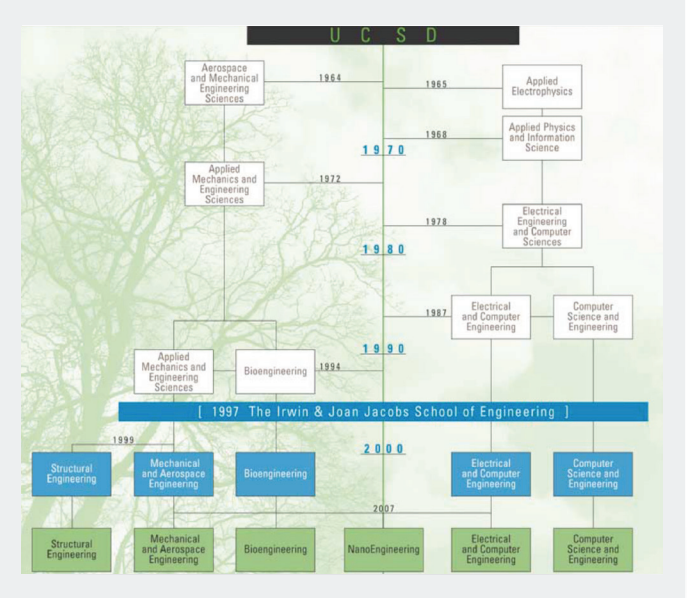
U C S D

Aerospace and Mechanical Engineering Sciences

1964

1965

Applied Electrophysics

1968

Applied Physics and Information Science

1970

Applied Mechanics and Engineering Sciences

1972

1978

Electrical Engineering and Computer Sciences

1980

1987

Electrical and Computer Engineering

Computer Science and Engineering

1990

Applied Mechanics and Engineering Sciences

Bioengineering

1994

[ 1997 The Irwin & Joan Jacobs School of Engineering ]

1999

2000

Structural Engineering

Mechanical and Aerospace Engineering

Bioengineering

Electrical and Computer Engineering

Computer Science and Engineering

2007

Structural Engineering

Mechanical and Aerospace Engineering

Bioengineering

NanoEngineering

Electrical and Computer Engineering

Computer Science and Engineering